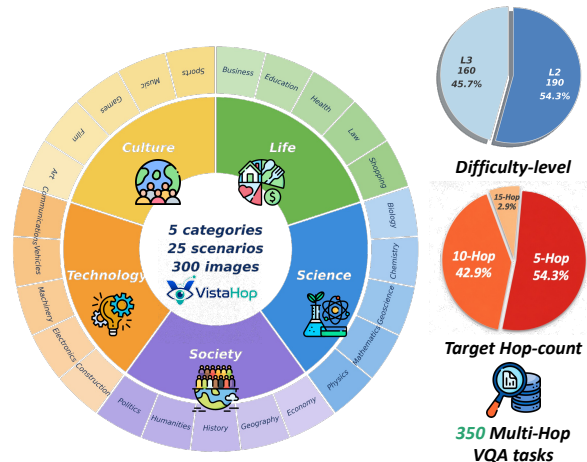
Culture
Life
Science
Society
Technology

Art
Film
Games
Music
Sports
Business
Education
Health
Law
Shopping
Biology
Chemistry
Geoscience
Mathematics
Physics
Economy
Geography
History
Humanities
Politics
Construction
Electronics
Machinery
Vehicles
Communications

5 categories
25 scenarios
300 images
VistaHop

L3
160
45.7%

L2
190
54.3%

Difficulty-level

15-Hop
2.9%

10-Hop
42.9%

5-Hop
54.3%

Target Hop-count

350 Multi-Hop
VQA tasks